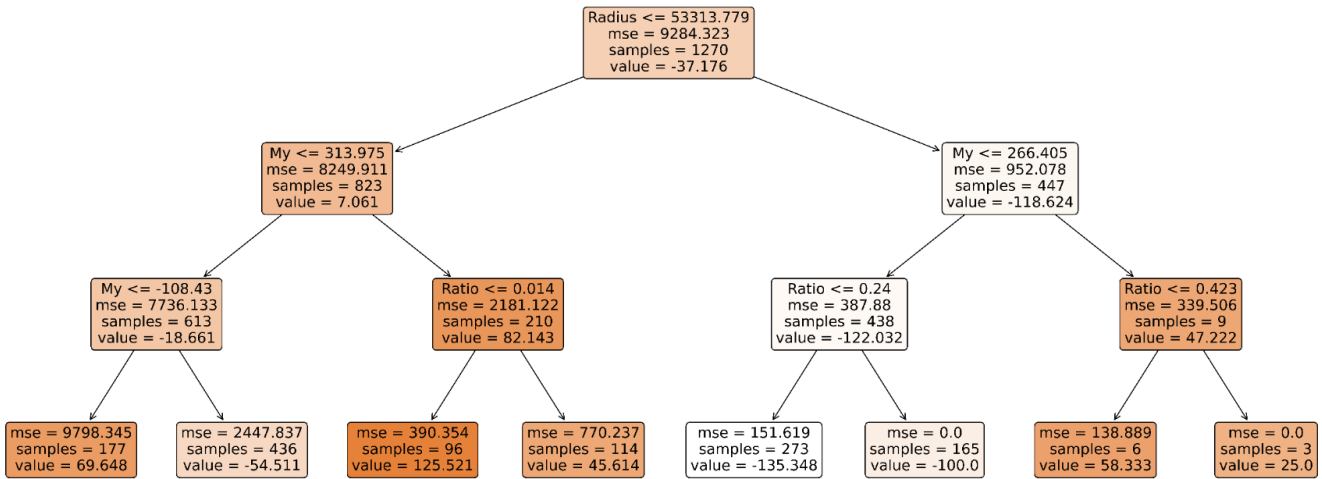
Radius <= 53313.779
mse = 9284.323
samples = 1270
value = -37.176

My <= 313.975
mse = 8249.911
samples = 823
value = 7.061

My <= 266.405
mse = 952.078
samples = 447
value = -118.624

My <= -108.43
mse = 7736.133
samples = 613
value = -18.661

Ratio <= 0.014
mse = 2181.122
samples = 210
value = 82.143

Ratio <= 0.24
mse = 387.88
samples = 438
value = -122.032

Ratio <= 0.423
mse = 339.506
samples = 9
value = 47.222

mse = 9798.345
samples = 177
value = 69.648

mse = 2447.837
samples = 436
value = -54.511

mse = 390.354
samples = 96
value = 125.521

mse = 770.237
samples = 114
value = 45.614

mse = 151.619
samples = 273
value = -135.348

mse = 0.0
samples = 165
value = -100.0

mse = 138.889
samples = 6
value = 58.333

mse = 0.0
samples = 3
value = 25.0